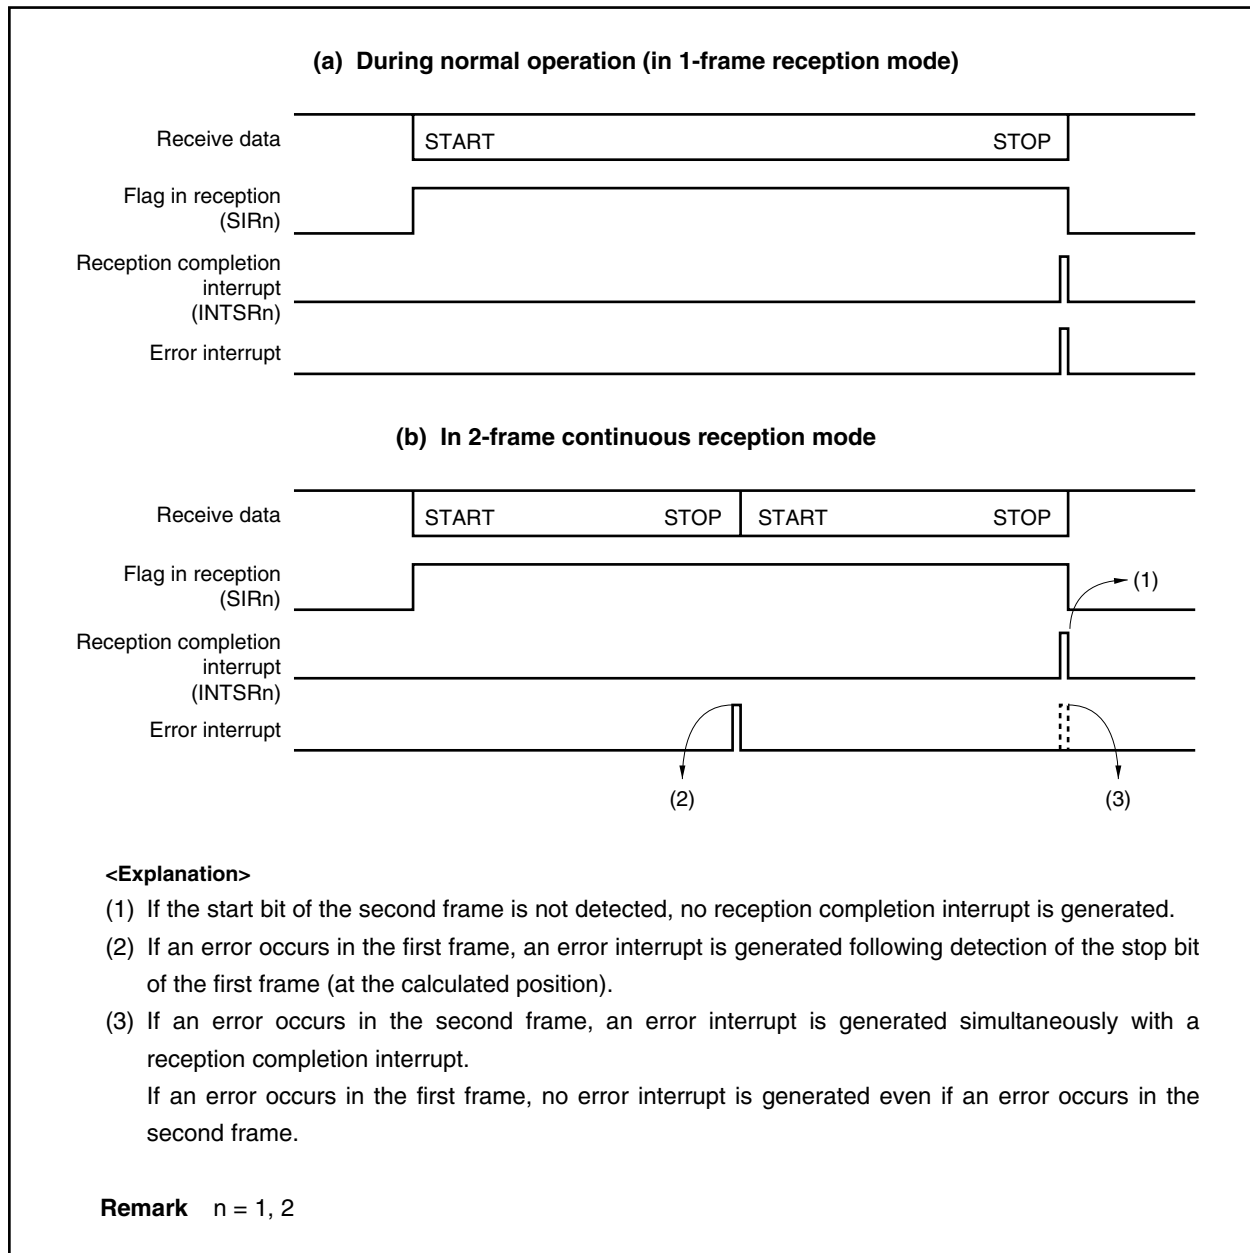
(a) During normal operation (in 1-frame reception mode)

Receive data

START

STOP

Flag in reception (SIRn)

Reception completion interrupt (INTSRn)

Error interrupt

(b) In 2-frame continuous reception mode

Receive data

START

STOP

START

STOP

Flag in reception (SIRn)

(1)

Reception completion interrupt (INTSRn)

Error interrupt

(2)

(3)

<Explanation>

(1) If the start bit of the second frame is not detected, no reception completion interrupt is generated.

(2) If an error occurs in the first frame, an error interrupt is generated following detection of the stop bit of the first frame (at the calculated position).

(3) If an error occurs in the second frame, an error interrupt is generated simultaneously with a reception completion interrupt.
If an error occurs in the first frame, no error interrupt is generated even if an error occurs in the second frame.

Remark n = 1, 2